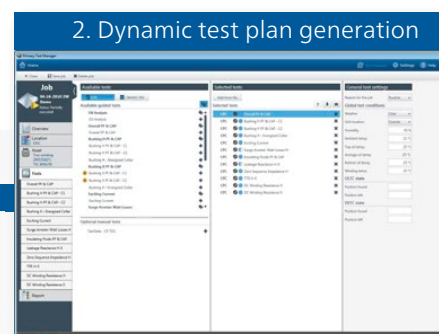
2. Dynamic test plan generation

Job

Overview

Location

Asset

Tests

Report

Available tests

Available guided tests

Selected tests

Selected tests

General test settings

Global test conditions

Optional manual tests

Settings

Help